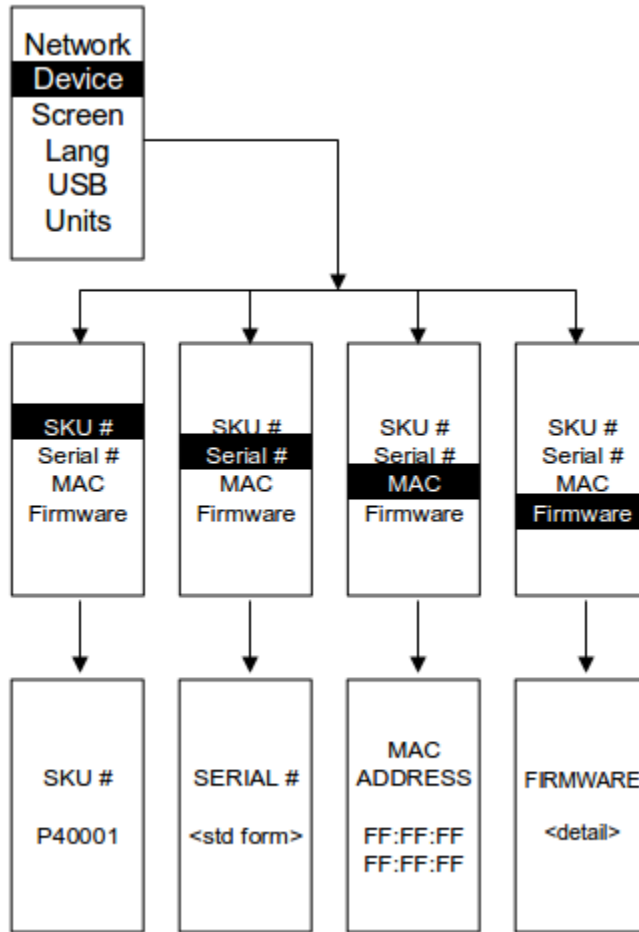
Network
Device
Screen
Lang
USB
Units

SKU #
Serial #
MAC
Firmware

SKU #
Serial #
MAC
Firmware

SKU #
Serial #
MAC
Firmware

SKU #
Serial #
MAC
Firmware

SKU #

P40001

SERIAL #

<std form>

MAC
ADDRESS

FF:FF:FF
FF:FF:FF

FIRMWARE

<detail>